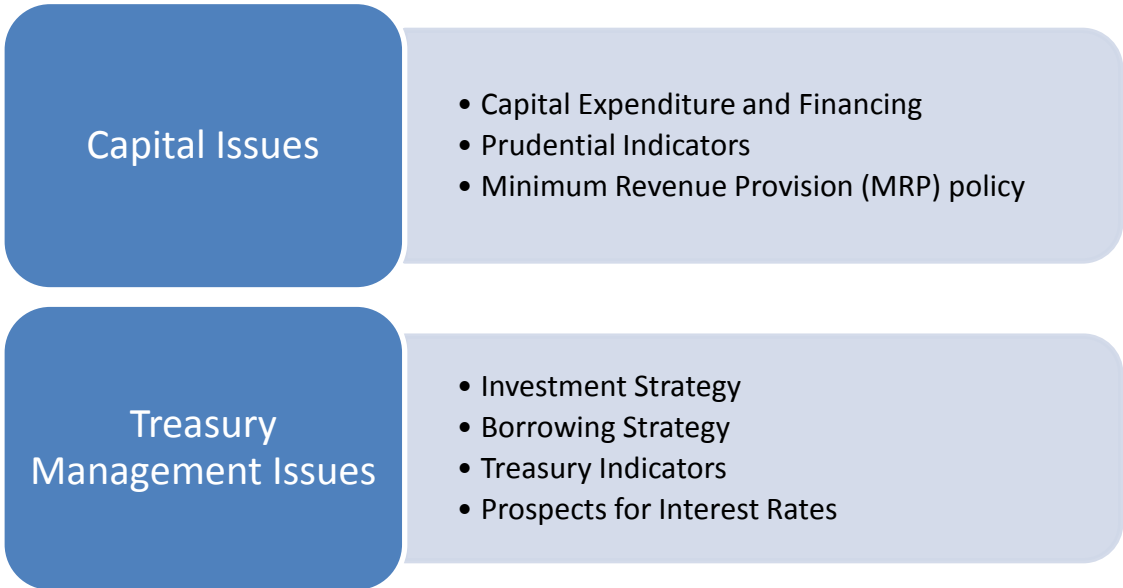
Capital Issues

- Capital Expenditure and Financing
- Prudential Indicators
- Minimum Revenue Provision (MRP) policy

Treasury Management Issues

- Investment Strategy
- Borrowing Strategy
- Treasury Indicators
- Prospects for Interest Rates